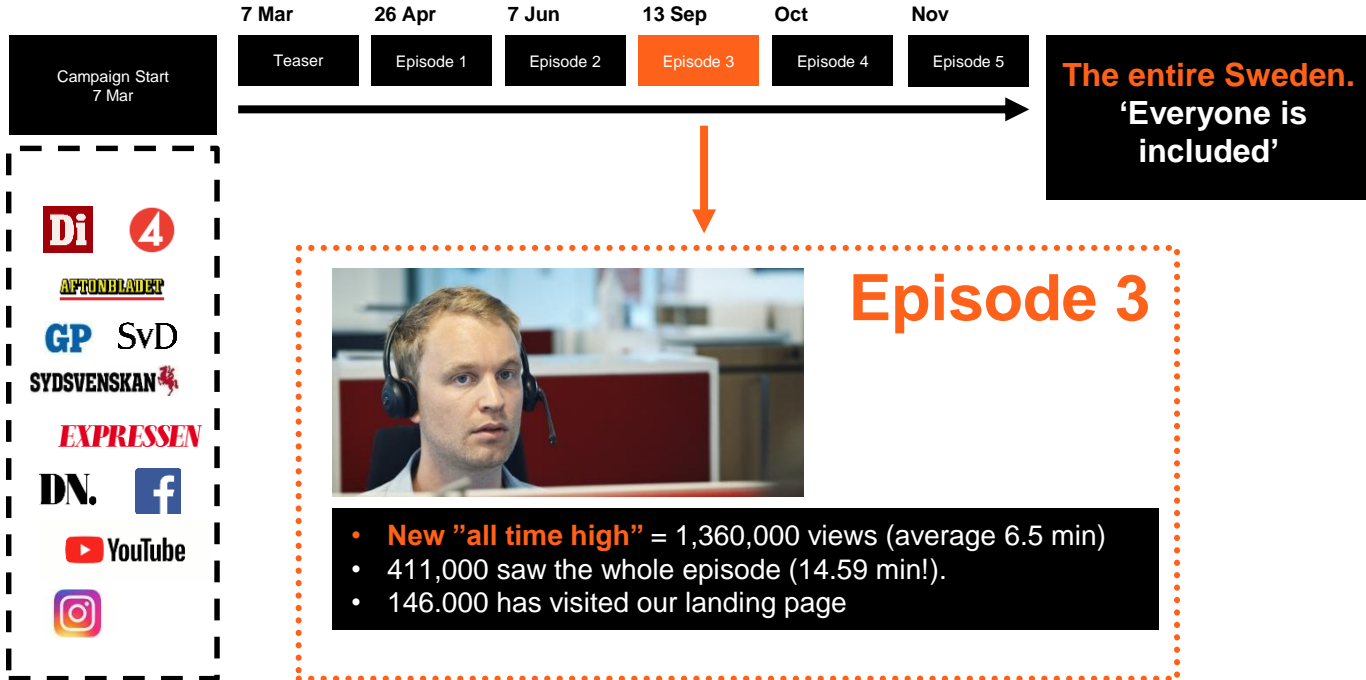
Campaign Start
7 Mar

| 7 Mar | 26 Apr | 7 Jun | 13 Sep | Oct | Nov |
|---|---|---|---|---|---|
| Teaser | Episode 1 | Episode 2 | Episode 3 | Episode 4 | Episode 5 |

The entire Sweden. ‘Everyone is included’

Di 4
AFTONBLADET
GP SvD
SYDSVENSKAN
EXPRESSEN
DN. f
YouTube

Episode 3

• New ”all time high” = 1,360,000 views (average 6.5 min)
• 411,000 saw the whole episode (14.59 min!).
• 146.000 has visited our landing page